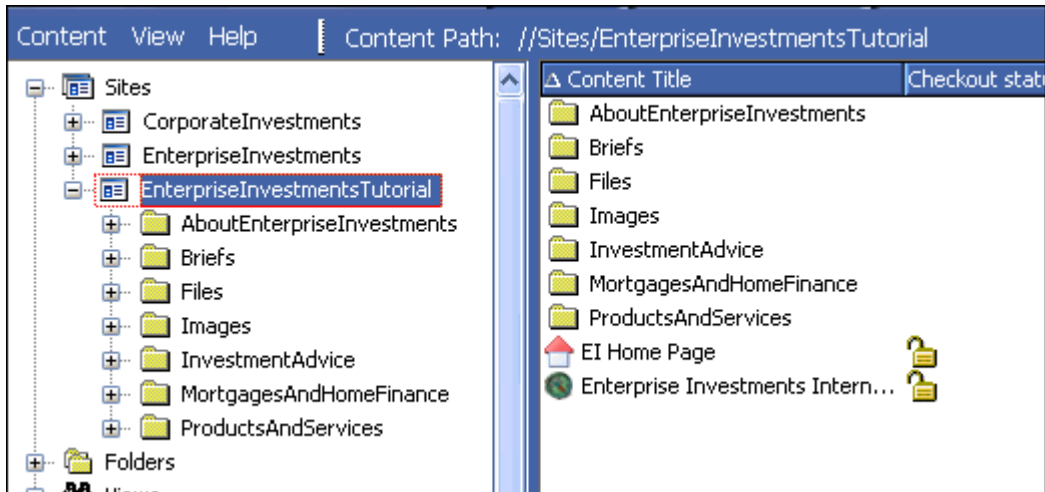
Content View Help | Content Path: //Sites/EnterpriseInvestmentsTutorial

Sites
CorporateInvestments
EnterpriseInvestments
EnterpriseInvestmentsTutorial
AboutEnterpriseInvestments
Briefs
Files
Images
InvestmentAdvice
MortgagesAndHomeFinance
ProductsAndServices
Folders
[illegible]

| Δ Content Title | Checkout statu |
|---|---|
| AboutEnterpriseInvestments | |
| Briefs | |
| Files | |
| Images | |
| InvestmentAdvice | |
| MortgagesAndHomeFinance | |
| ProductsAndServices | |
| EI Home Page | |
| Enterprise Investments Intern... | |